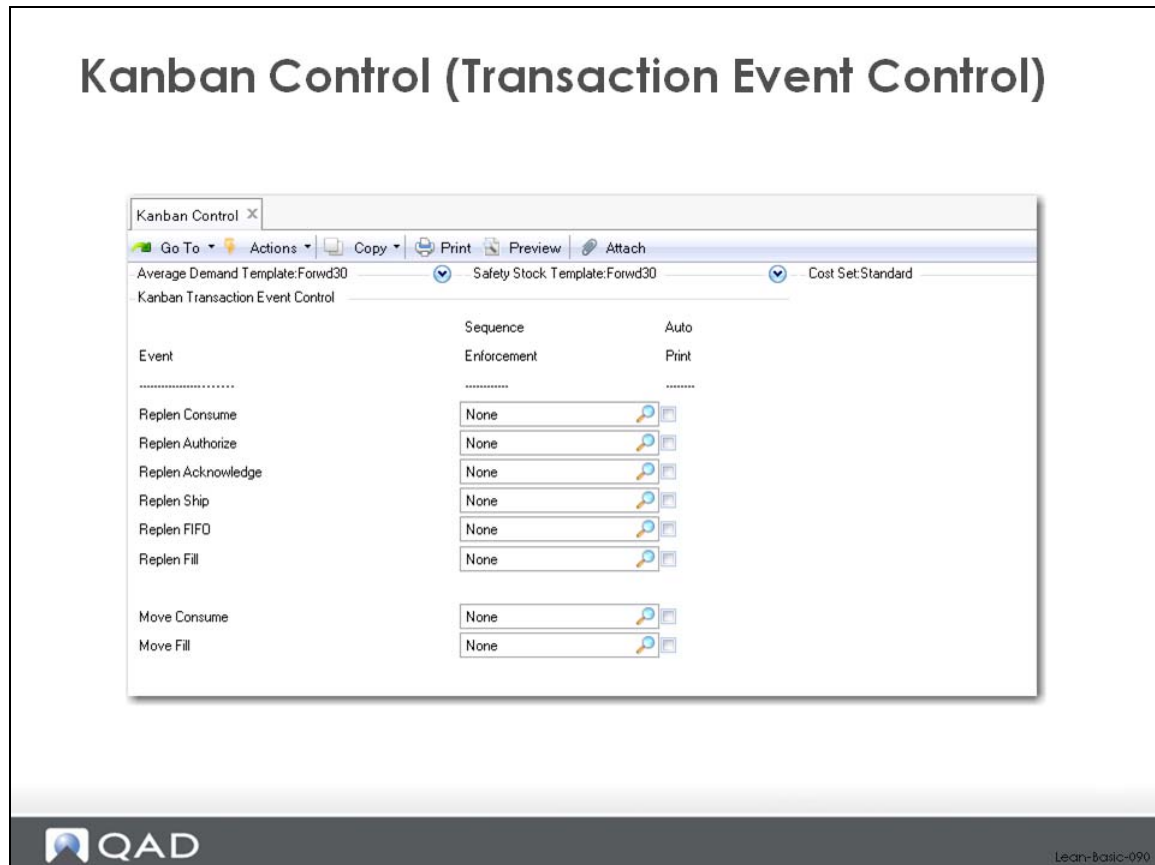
Kanban Control (Transaction Event Control)

Kanban Control ×

Go To ▾ Actions ▾ Copy ▾ Print Preview Attach

Average Demand Template:Forwd30

Safety Stock Template:Forwd30

Cost Set:Standard

Kanban Transaction Event Control

| Event | Sequence Enforcement | Auto Print |
|---|---|---|
| ------------------------ | ------------ | -------- |
| Replen Consume | None | |
| Replen Authorize | None | |
| Replen Acknowledge | None | |
| Replen Ship | None | |
| Replen FIFO | None | |
| Replen Fill | None | |
| Move Consume | None | |
| Move Fill | None | |

QAD

Lean-Basic-090